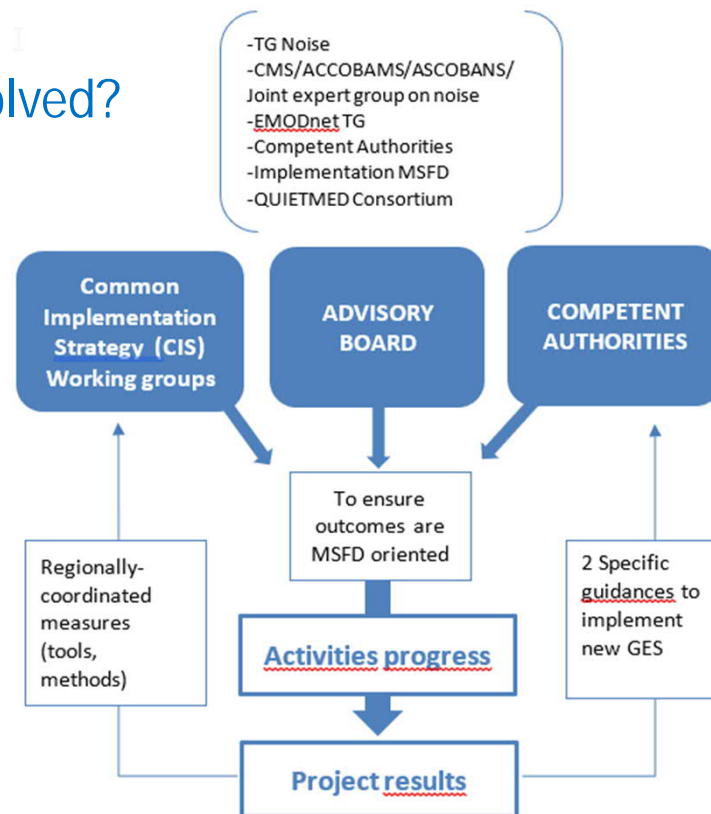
olved?

-TG Noise
-CMS/ACCOBAMS/ASCOBANS/ Joint expert group on noise
-EMODnet TG
-Competent Authorities
-Implementation MSFD
-QUIETMED Consortium

Common Implementation Strategy (CIS) Working groups

ADVISORY BOARD

COMPETENT AUTHORITIES

To ensure outcomes are MSFD oriented

Regionally-coordinated measures (tools, methods)

2 Specific guidances to implement new GES

Activities progress

Project results